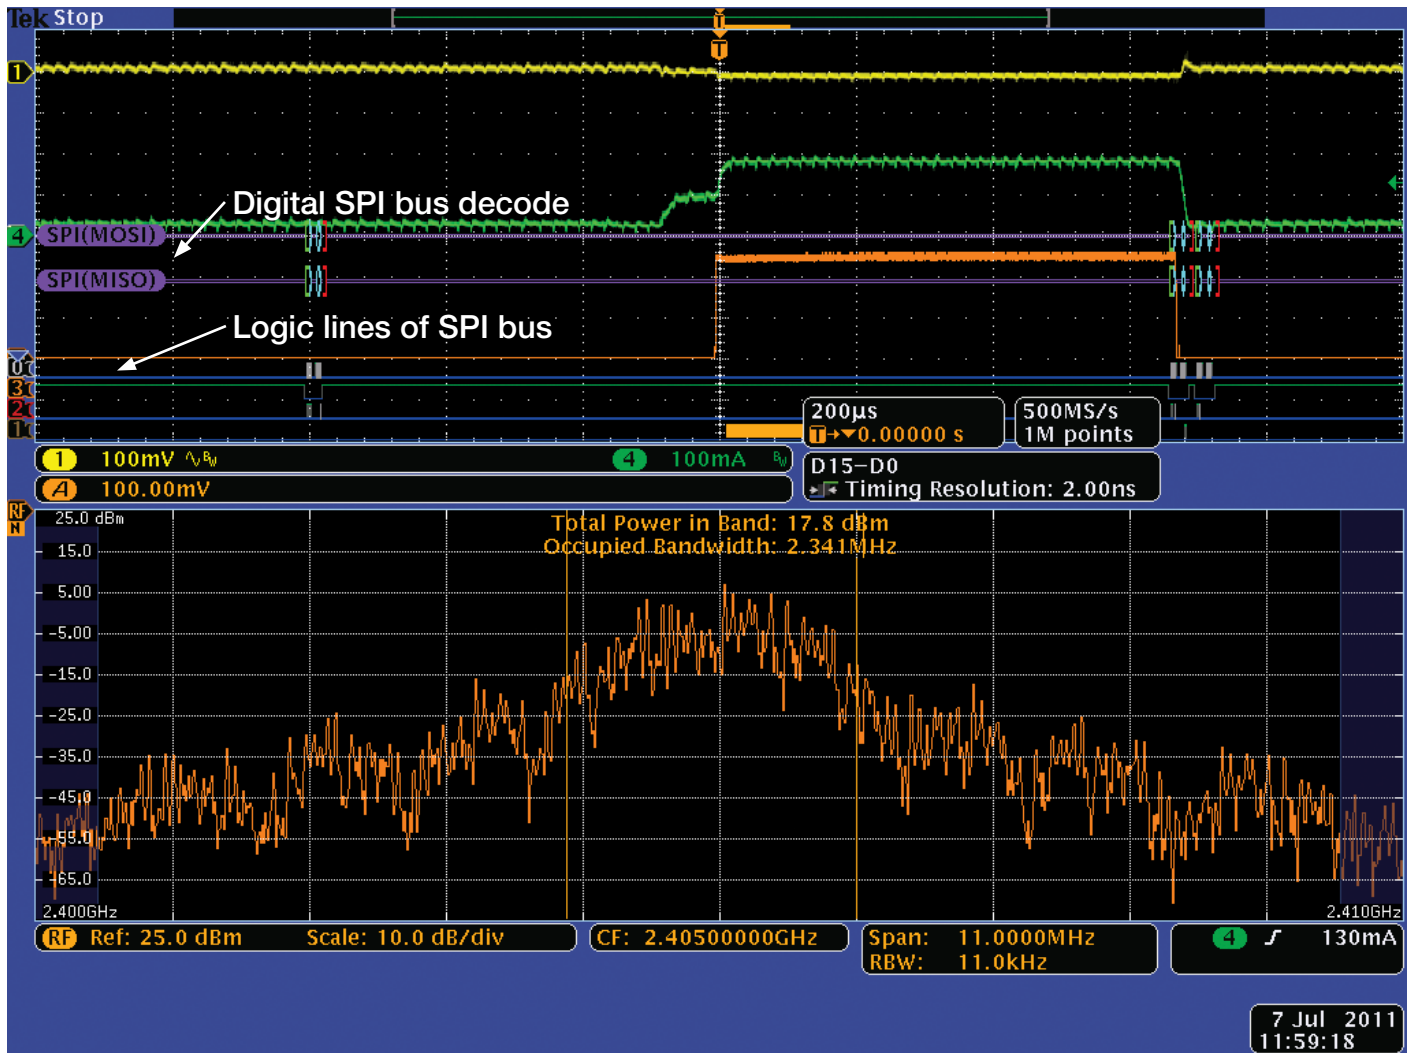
Tek Stop

T

1

Digital SPI bus decode

4 SPI(MOSI)

SPI(MISO)

Logic lines of SPI bus

0
3
2
1

200µs
T→▼0.00000 s

500MS/s
1M points

1 100mV
4 100mA

A 100.00mV

D15–D0
Timing Resolution: 2.00ns

RF N

25.0 dBm
15.0
5.00
-5.00
-15.0
-25.0
-35.0
-45.0
-55.0
-65.0

Total Power in Band: 17.8 dBm
Occupied Bandwidth: 2.341MHz

2.400GHz
2.410GHz

RF Ref: 25.0 dBm Scale: 10.0 dB/div

CF: 2.40500000GHz

Span: 11.0000MHz
RBW: 11.0kHz

4 130mA

7 Jul 2011
11:59:18